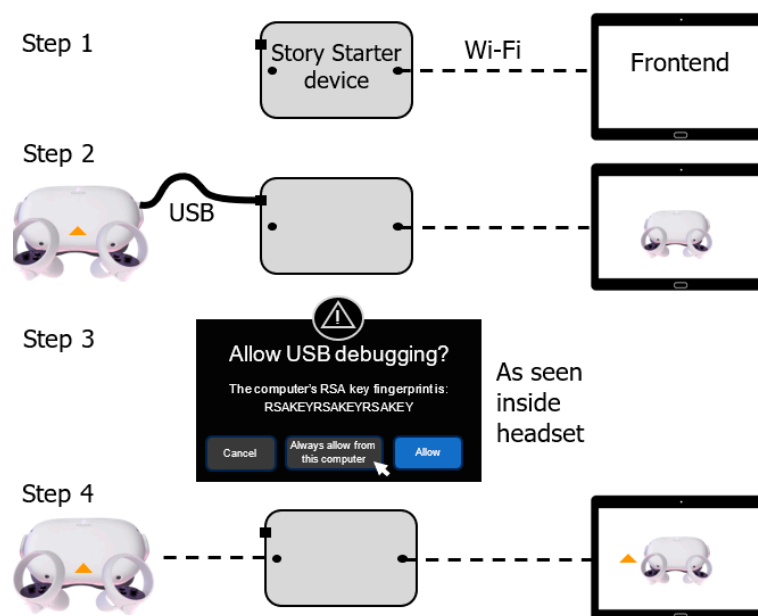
Step 1

Story Starter device

Wi-Fi

Frontend

Step 2

USB

Step 3

Allow USB debugging?

The computer's RSA key fingerprint is:
RSAKEYRSAKEYRSAKEY

Cancel

Always allow from this computer

Allow

As seen inside headset

Step 4